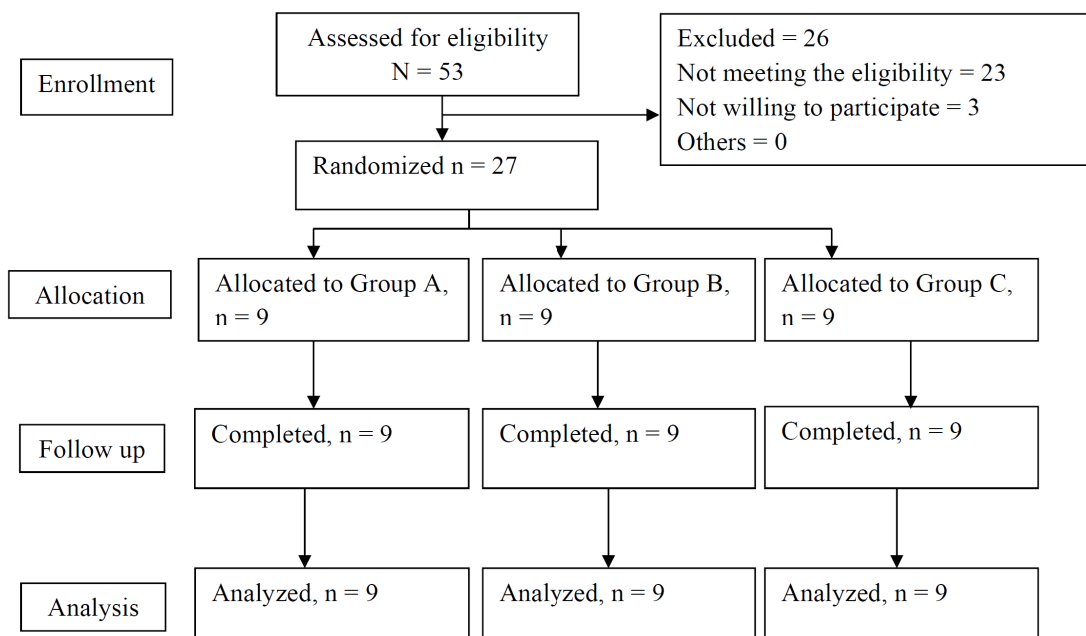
Enrollment

Assessed for eligibility
N = 53

Excluded = 26
Not meeting the eligibility = 23
Not willing to participate = 3
Others = 0

Randomized n = 27

Allocation

Allocated to Group A, n = 9

Allocated to Group B, n = 9

Allocated to Group C, n = 9

Follow up

Completed, n = 9

Completed, n = 9

Completed, n = 9

Analysis

Analyzed, n = 9

Analyzed, n = 9

Analyzed, n = 9